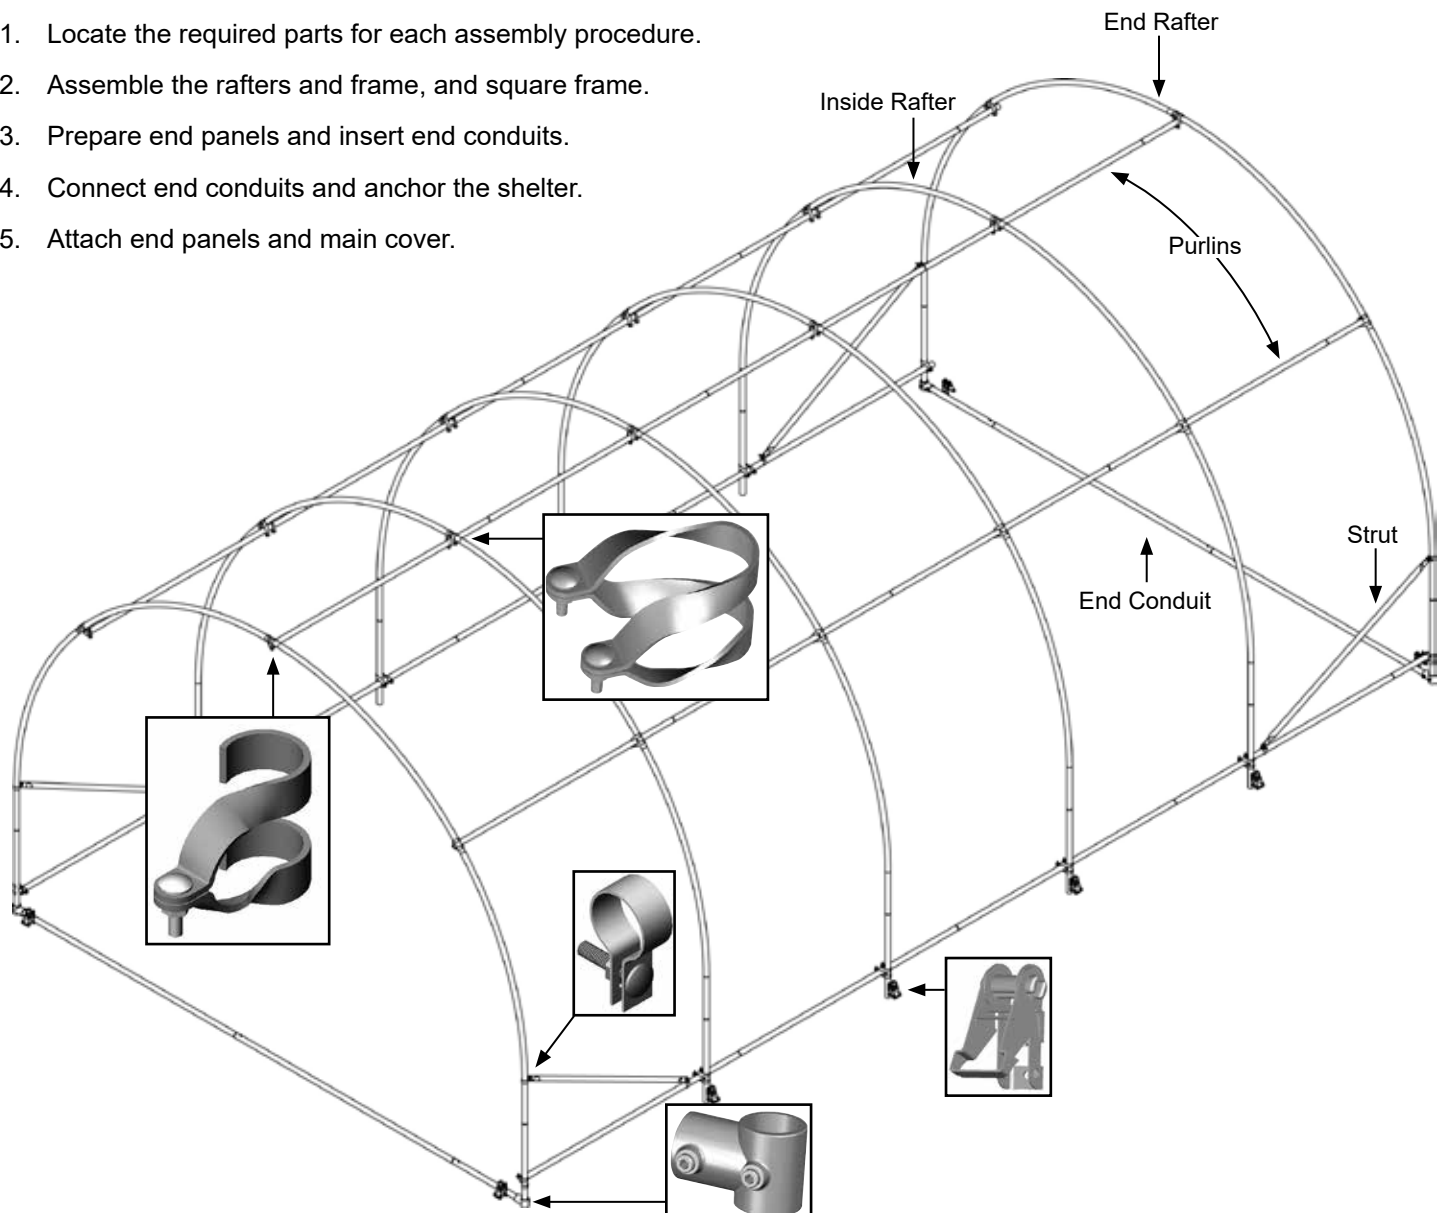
1. Locate the required parts for each assembly procedure.

2. Assemble the rafters and frame, and square frame.

3. Prepare end panels and insert end conduits.

4. Connect end conduits and anchor the shelter.

5. Attach end panels and main cover.

End Rafter

Inside Rafter

Purlins

Strut

End Conduit